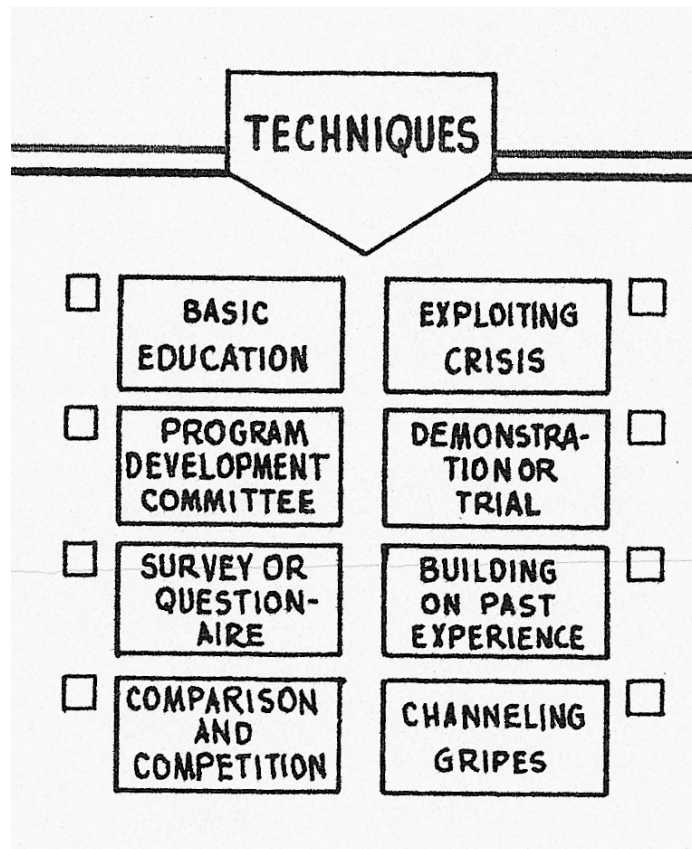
TECHNIQUES

BASIC EDUCATION

EXPLOITING CRISIS

PROGRAM DEVELOPMENT COMMITTEE

DEMONSTRATION OR TRIAL

SURVEY OR QUESTIONAIRE

BUILDING ON PAST EXPERIENCE

COMPARISON AND COMPETITION

CHANNELING GRIPES